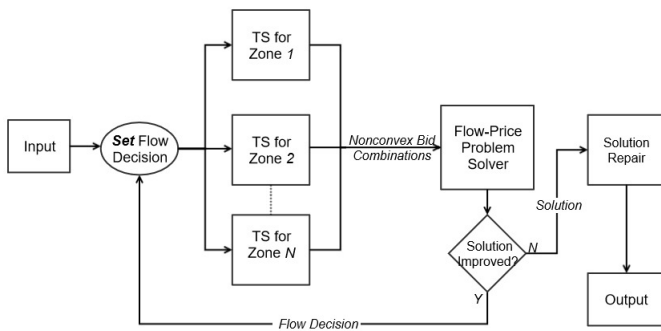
Input

Set Flow Decision

TS for Zone 1

TS for Zone 2

TS for Zone N

Nonconvex Bid Combinations

Flow-Price Problem Solver

Solution Improved?

N

Y

Solution

Solution Repair

Output

Flow Decision